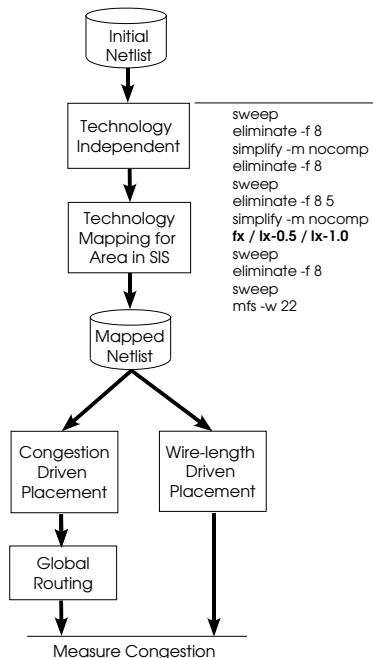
Initial Netlist

Technology Independent

sweep
eliminate -f 8
simplify -m nocomp
eliminate -f 8
sweep
eliminate -f 8 5
simplify -m nocomp
**fx / lx-0.5 / lx-1.0**
sweep
eliminate -f 8
sweep
mfs -w 22

Technology Mapping for Area in SIS

Mapped Netlist

Congestion Driven Placement

Wire-length Driven Placement

Global Routing

Measure Congestion